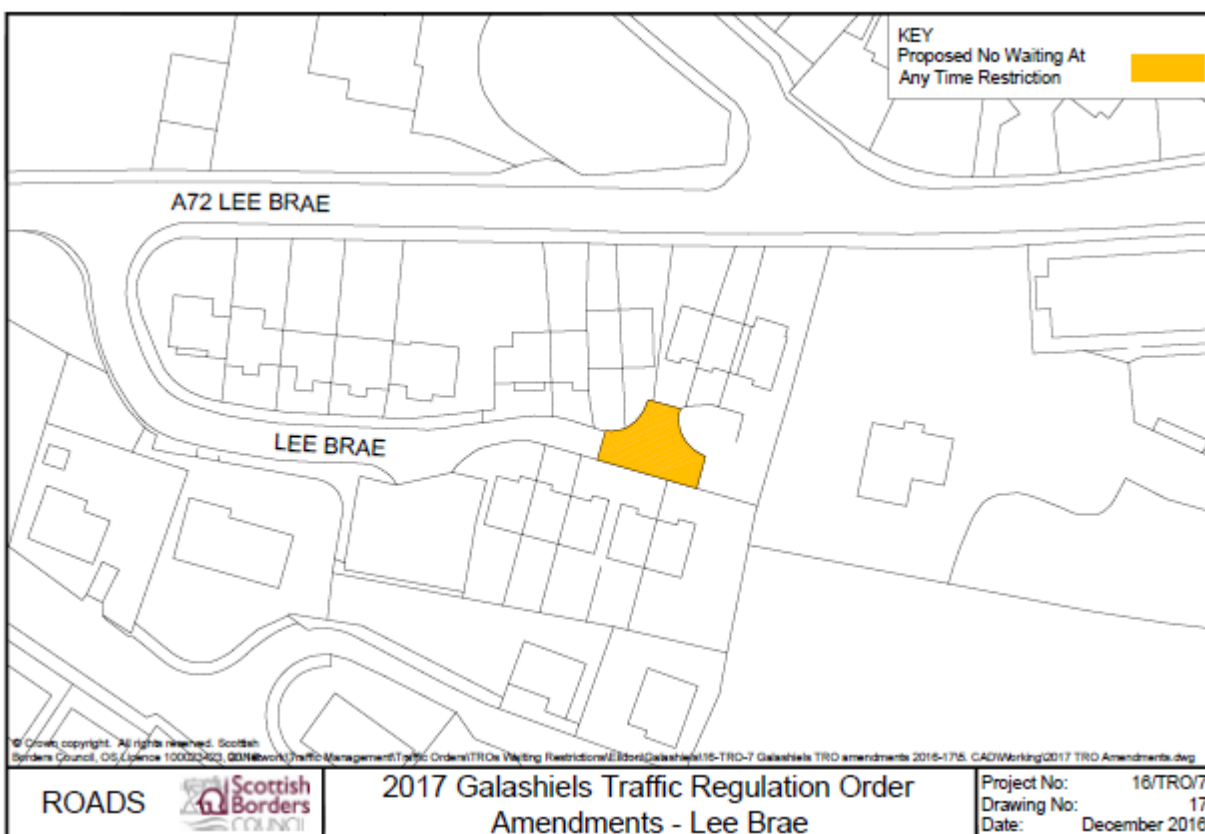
KEY
Proposed No Waiting At Any Time Restriction

A72 LEE BRAE

LEE BRAE

© Crown copyright. All rights reserved. Scottish Borders Council, OS Licence 1000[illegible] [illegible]Network\Traffic Management\Traffic Orders\TROs Waiting Restrictions\Eildon\Galashiels\16-TRO-7 Galashiels TRO amendments 2016-17\5. CAD\Working\2017 TRO Amendments.dwg

ROADS

Scottish Borders COUNCIL

2017 Galashiels Traffic Regulation Order Amendments - Lee Brae

| Project No: | 16/TRO/7 |
|---|---|
| Drawing No: | 17 |
| Date: | December 2016 |